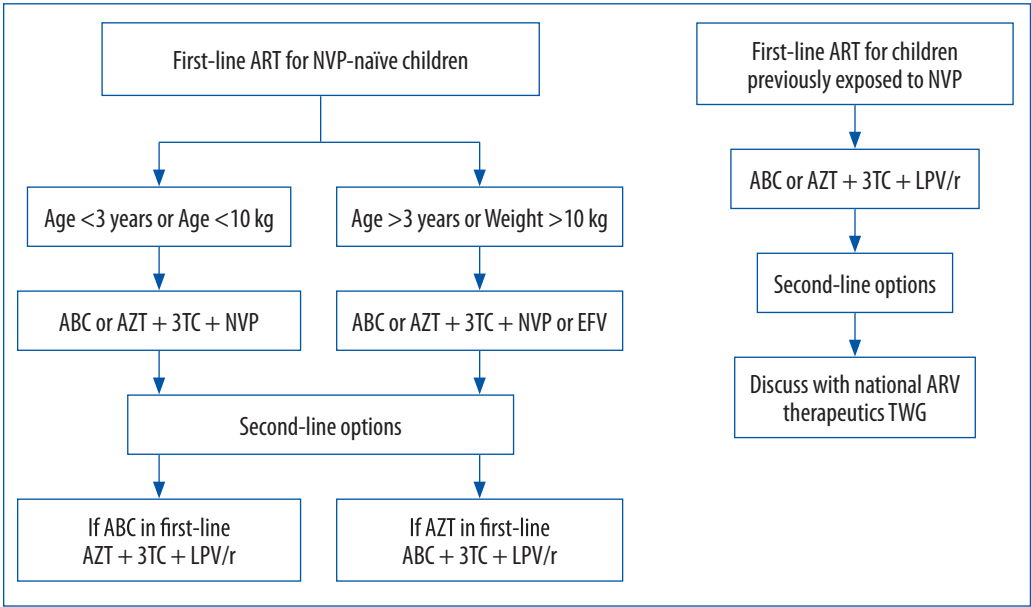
First-line ART for NVP-naïve children

Age <3 years or Age <10 kg

Age >3 years or Weight >10 kg

ABC or AZT + 3TC + NVP

ABC or AZT + 3TC + NVP or EFV

Second-line options

If ABC in first-line
AZT + 3TC + LPV/r

If AZT in first-line
ABC + 3TC + LPV/r

First-line ART for children previously exposed to NVP

ABC or AZT + 3TC + LPV/r

Second-line options

Discuss with national ARV therapeutics TWG